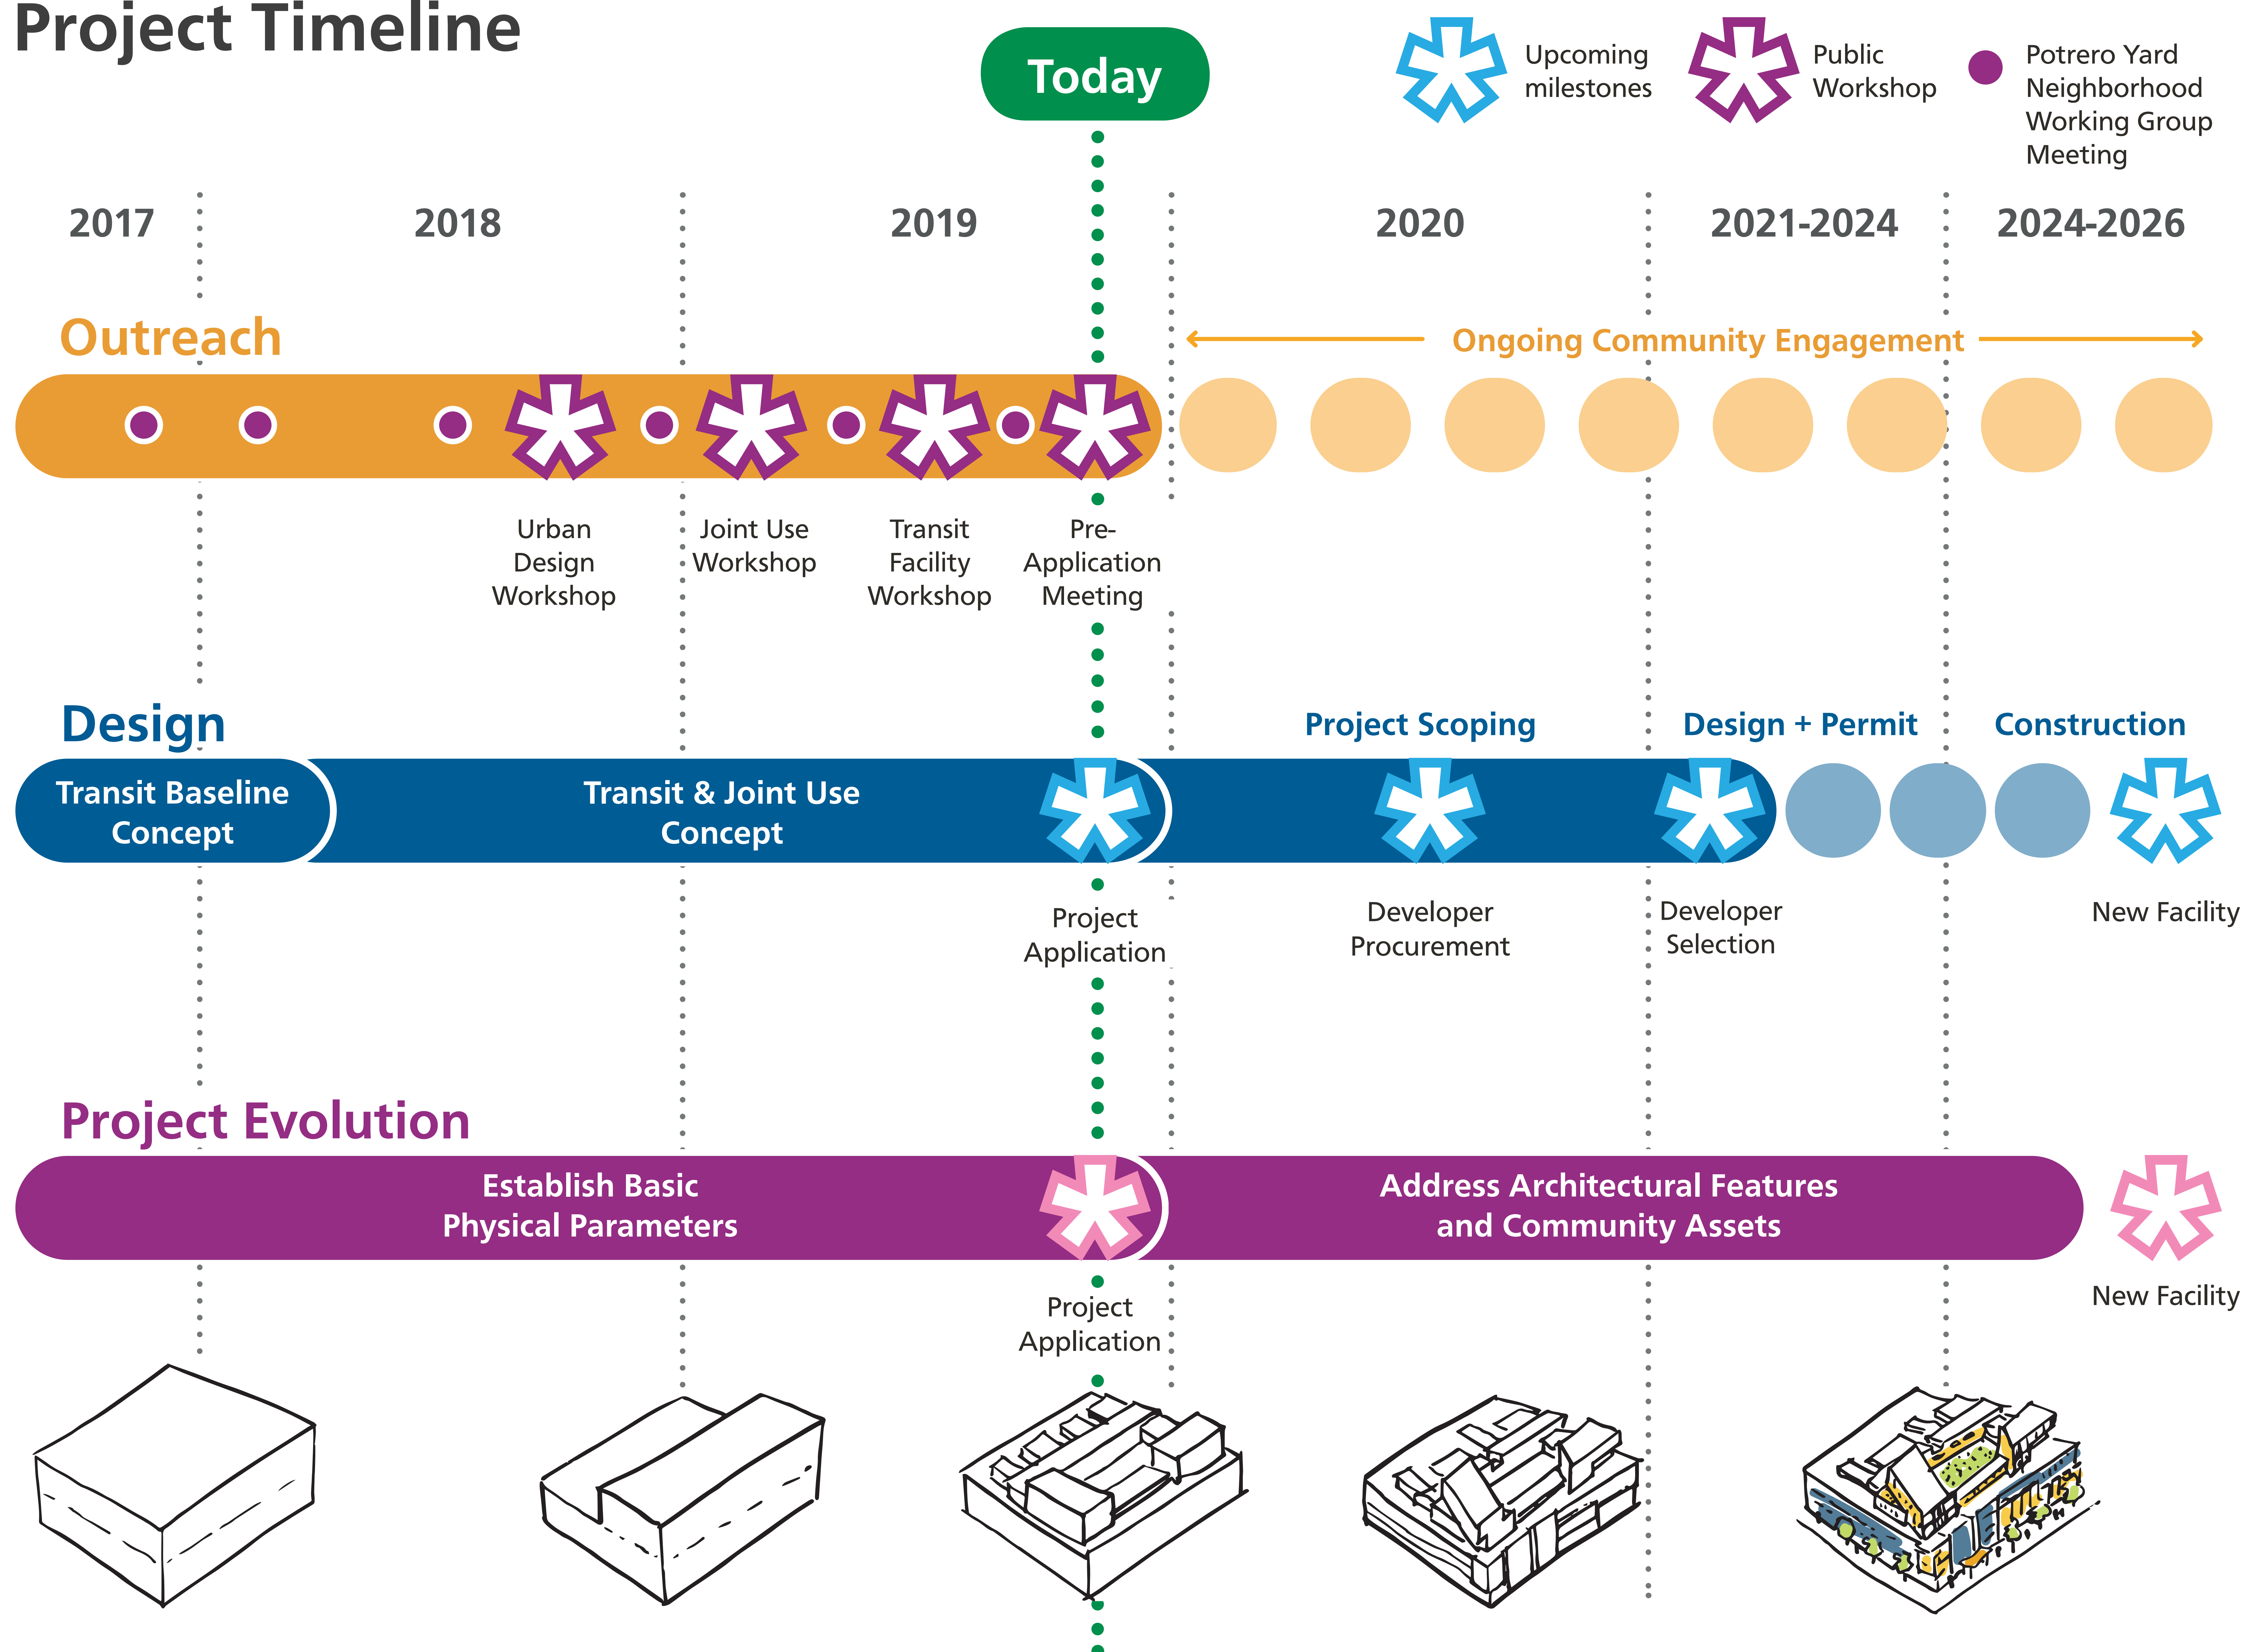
Project Timeline

Today

Upcoming milestones

Public Workshop

Potrero Yard Neighborhood Working Group Meeting

2017

2018

2019

2020

2021-2024

2024-2026

Outreach

Ongoing Community Engagement

Urban Design Workshop

Joint Use Workshop

Transit Facility Workshop

Pre-Application Meeting

Design

Project Scoping

Design + Permit

Construction

Transit Baseline Concept

Transit & Joint Use Concept

Project Application

Developer Procurement

Developer Selection

New Facility

Project Evolution

Establish Basic Physical Parameters

Address Architectural Features and Community Assets

Project Application

New Facility